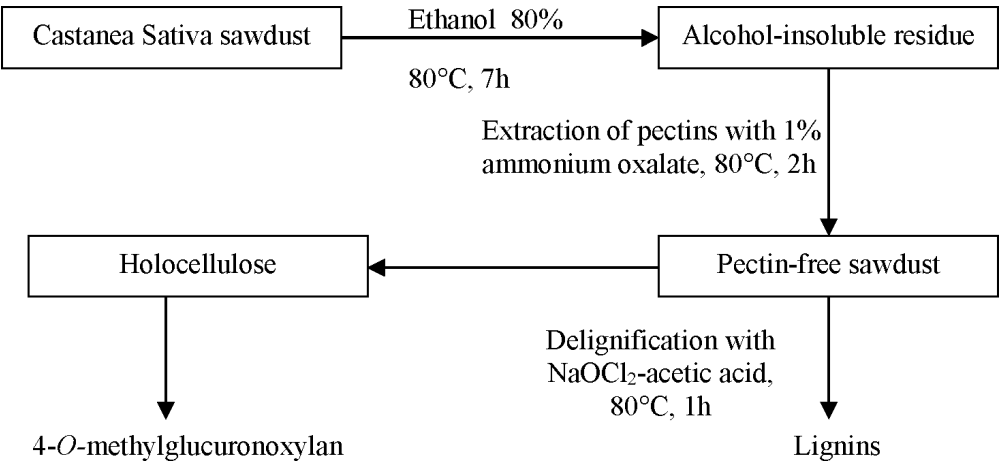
Castanea Sativa sawdust

Ethanol 80%

80°C, 7h

Alcohol-insoluble residue

Extraction of pectins with 1% ammonium oxalate, 80°C, 2h

Holocellulose

Pectin-free sawdust

Delignification with $NaOCl_2$-acetic acid, 80°C, 1h

4-$O$-methylglucuronoxylan

Lignins